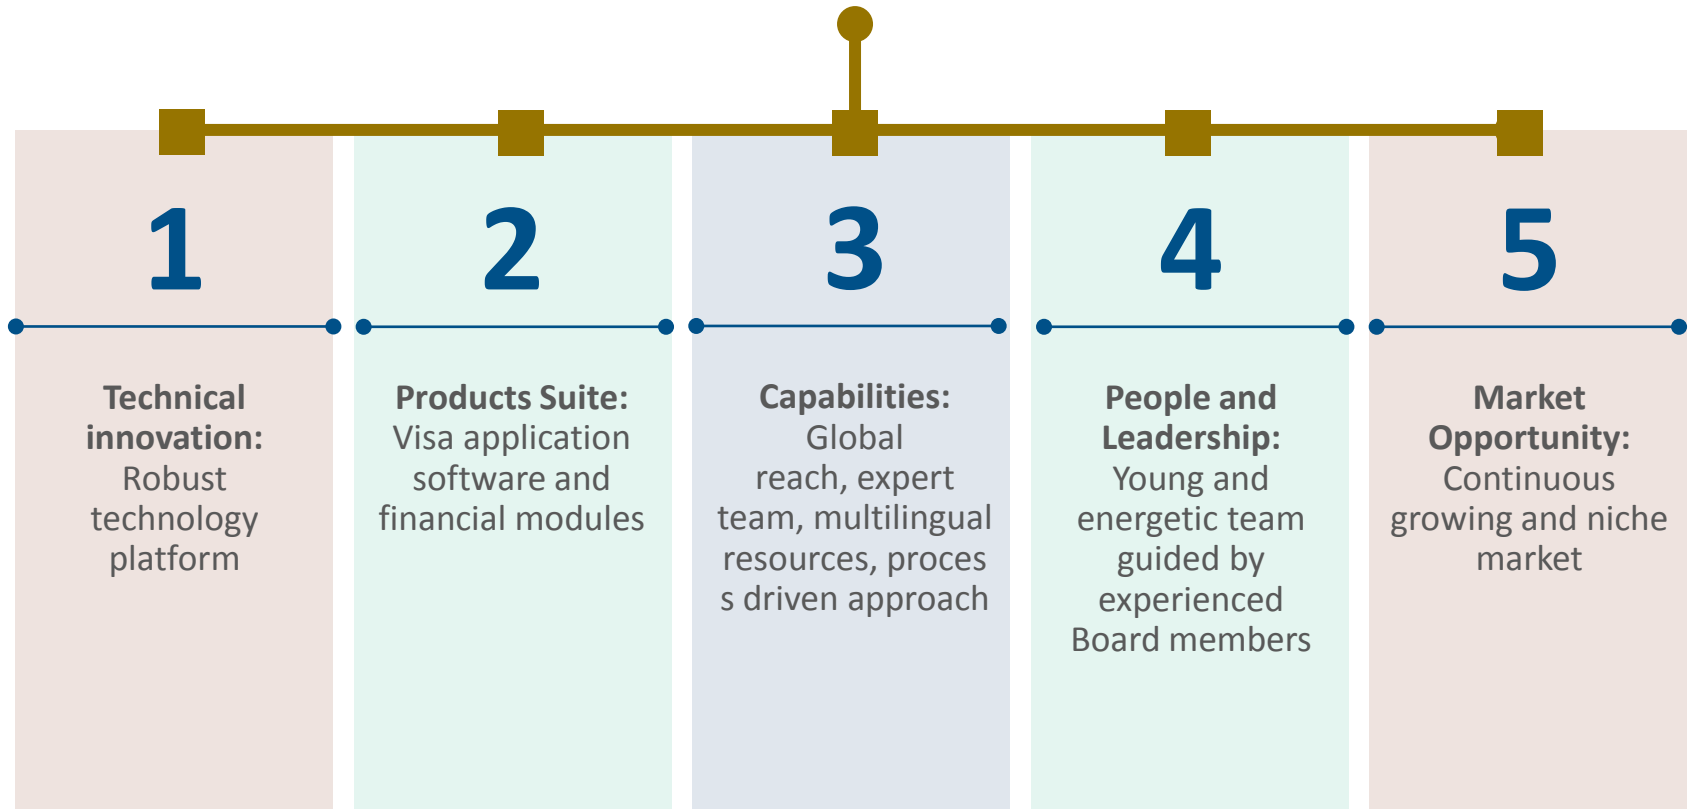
1

Technical innovation: Robust technology platform

2

Products Suite: Visa application software and financial modules

3

Capabilities: Global reach, expert team, multilingual resources, proces s driven approach

4

People and Leadership: Young and energetic team guided by experienced Board members

5

Market Opportunity: Continuous growing and niche market